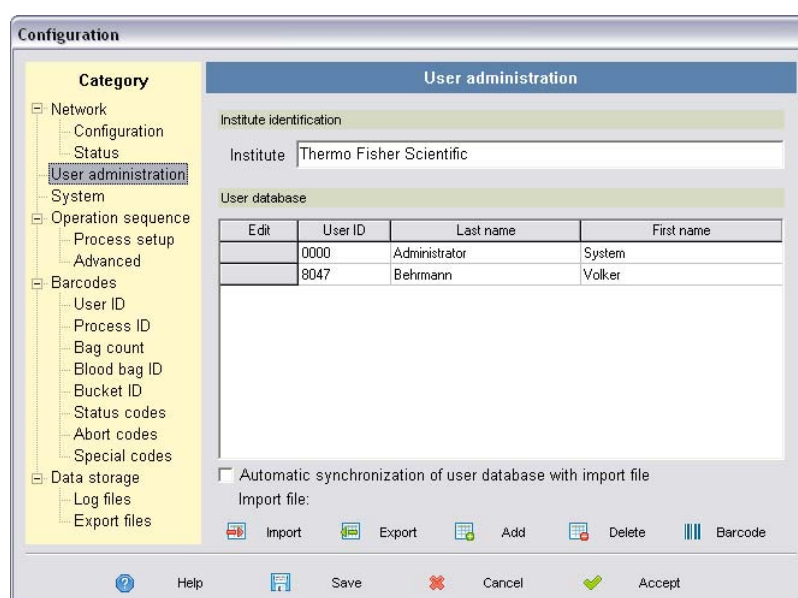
Configuration

Category

Network
Configuration
Status
User administration
System
Operation sequence
Process setup
Advanced
Barcodes
User ID
Process ID
Bag count
Blood bag ID
Bucket ID
Status codes
Abort codes
Special codes
Data storage
Log files
Export files

User administration

Institute identification

Institute Thermo Fisher Scientific

User database

| Edit | User ID | Last name | First name |
|---|---|---|---|
| | 0000 | Administrator | System |
| | 8047 | Behrmann | Volker |

Automatic synchronization of user database with import file
Import file:

Import Export Add Delete Barcode

Help Save Cancel Accept